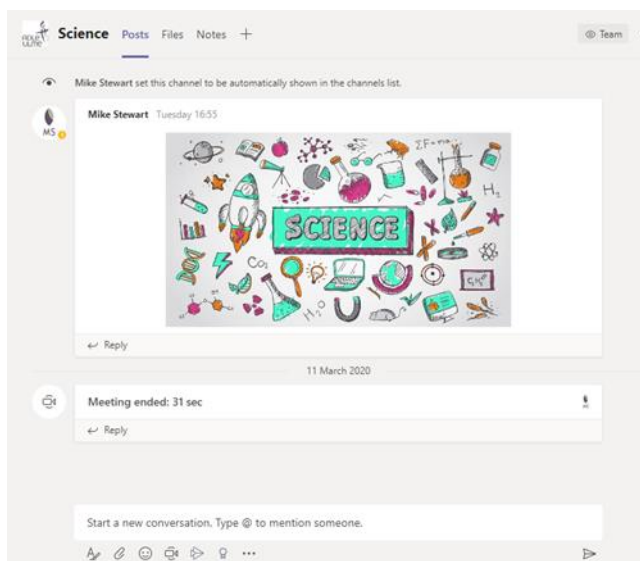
Science Posts Files Notes +

Team

Mike Stewart set this channel to be automatically shown in the channels list.

MS

Mike Stewart Tuesday 16:55

SCIENCE

$CO_2$

$H_2$

$H_2O$

Reply

11 March 2020

Meeting ended: 31 sec

Reply

Start a new conversation. Type @ to mention someone.